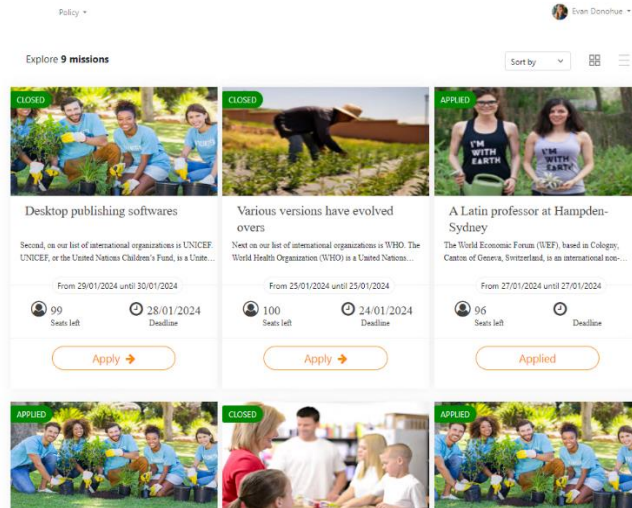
Policy

Evan Donohue

Explore **9 missions**

Sort by

CLOSED

Desktop publishing softwares

Second, on our list of international organizations is UNICEF. UNICEF, or the United Nations Children's Fund, is a Unite...

From 29/01/2024 until 30/01/2024

99
Seats left

28/01/2024
Deadline

Apply

CLOSED

Various versions have evolved overs

Next on our list of international organizations is WHO. The World Health Organization (WHO) is a United Nations...

From 25/01/2024 until 25/01/2024

100
Seats left

24/01/2024
Deadline

Apply

APPLIED

I'M WITH EARTH

I'M WITH EARTH

A Latin professor at Hampden-Sydney

The World Economic Forum (WEF), based in Cologny, Canton of Geneva, Switzerland, is an international non-...

From 27/01/2024 until 27/01/2024

96
Seats left

Deadline

Applied

APPLIED

CLOSED

APPLIED